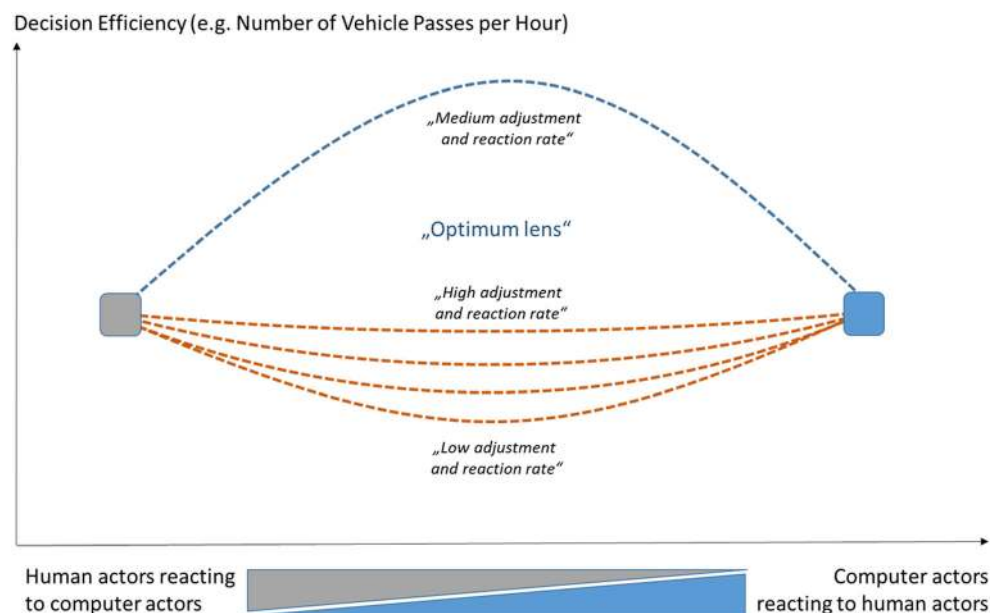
Decision Efficiency (e.g. Number of Vehicle Passes per Hour)

„Medium adjustment and reaction rate"

„Optimum lens"

„High adjustment and reaction rate"

„Low adjustment and reaction rate"

Human actors reacting to computer actors

Computer actors reacting to human actors